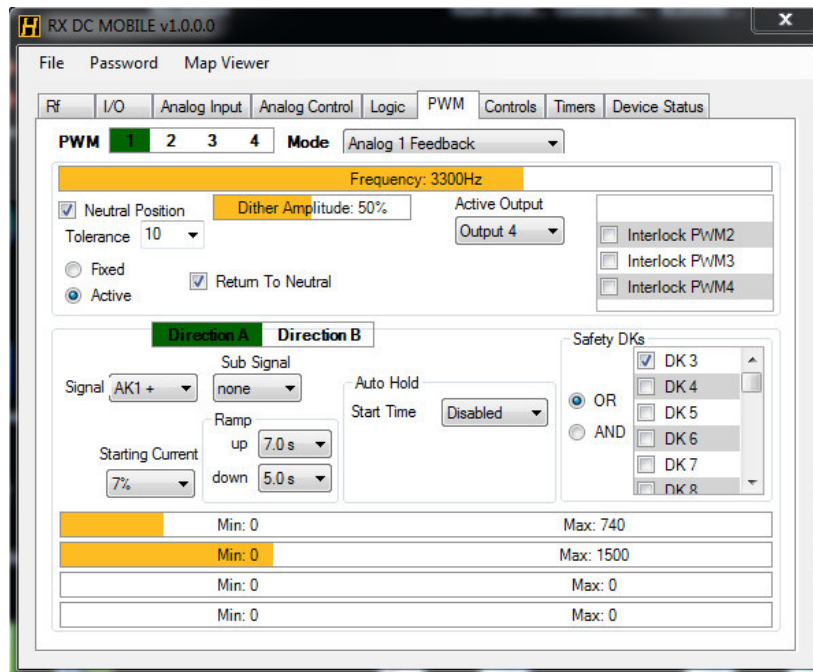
H RX DC MOBILE v1.0.0.0

File Password Map Viewer

Rf I/O Analog Input Analog Control Logic PWM Controls Timers Device Status

PWM 1 2 3 4 Mode Analog 1 Feedback

Frequency: 3300Hz

Neutral Position
Tolerance 10
Dither Amplitude: 50%
Active Output
Output 4
Interlock PWM2
Interlock PWM3
Interlock PWM4

Fixed
Active
Return To Neutral

Direction A Direction B

Signal AK1 +
Sub Signal
none
Ramp
up 7.0 s
down 5.0 s
Starting Current
7%
Auto Hold
Start Time Disabled
Safety DKs
OR
AND
DK 3
DK 4
DK 5
DK 6
DK 7
DK 8

Min: 0 Max: 740
Min: 0 Max: 1500
Min: 0 Max: 0
Min: 0 Max: 0